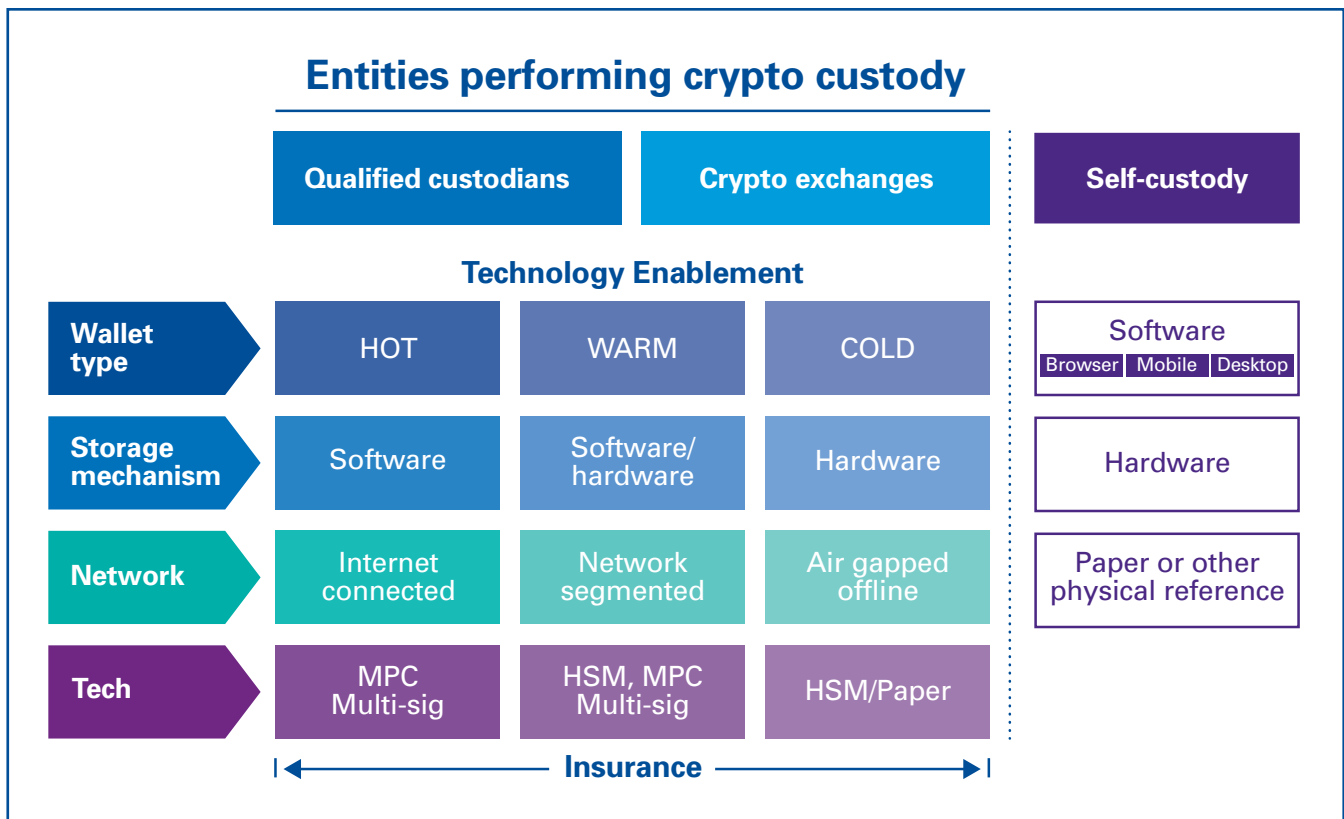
Entities performing crypto custody

Qualified custodians

Crypto exchanges

Self-custody

Technology Enablement

| | | | |
|---|---|---|---|
| Wallet type | HOT | WARM | COLD |
| Storage mechanism | Software | Software/ hardware | Hardware |
| Network | Internet connected | Network segmented | Air gapped offline |
| Tech | MPC Multi-sig | HSM, MPC Multi-sig | HSM/Paper |

Insurance

Software
Browser Mobile Desktop

Hardware

Paper or other physical reference